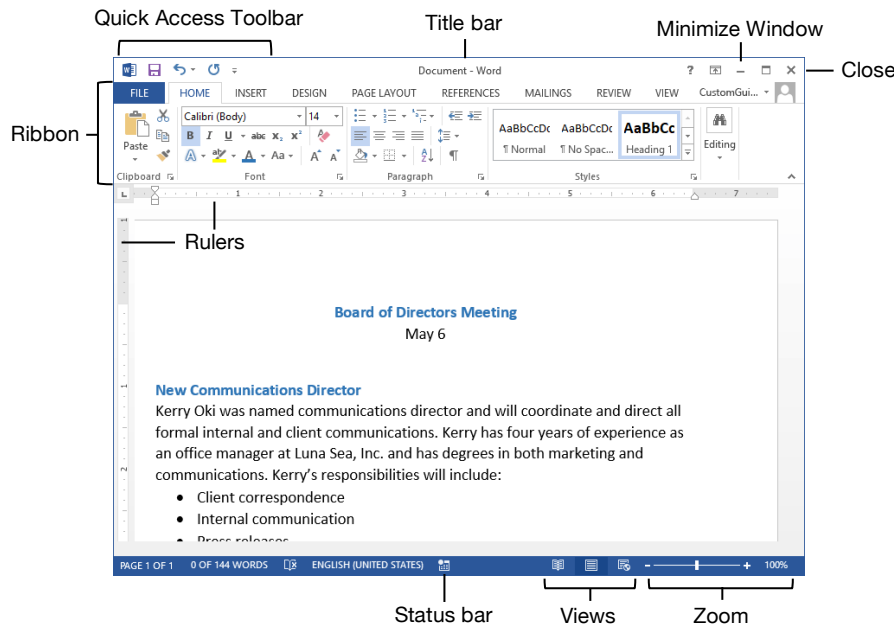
Quick Access Toolbar

Title bar

Minimize Window

Close

Document - Word

? – □ ✕

FILE HOME INSERT DESIGN PAGE LAYOUT REFERENCES MAILINGS REVIEW VIEW CustomGui...

Ribbon

Paste

Calibri (Body) 14

B I U abc $x_2$ $x^2$

A A Aa

Clipboard Font Paragraph Styles

AaBbCcDc AaBbCcDc AaBbCc

¶ Normal ¶ No Spac... Heading 1

Editing

Rulers

Board of Directors Meeting

May 6

New Communications Director

Kerry Oki was named communications director and will coordinate and direct all formal internal and client communications. Kerry has four years of experience as an office manager at Luna Sea, Inc. and has degrees in both marketing and communications. Kerry's responsibilities will include:

• Client correspondence
• Internal communication
• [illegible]

PAGE 1 OF 1 0 OF 144 WORDS ENGLISH (UNITED STATES) 100%

Status bar

Views

Zoom